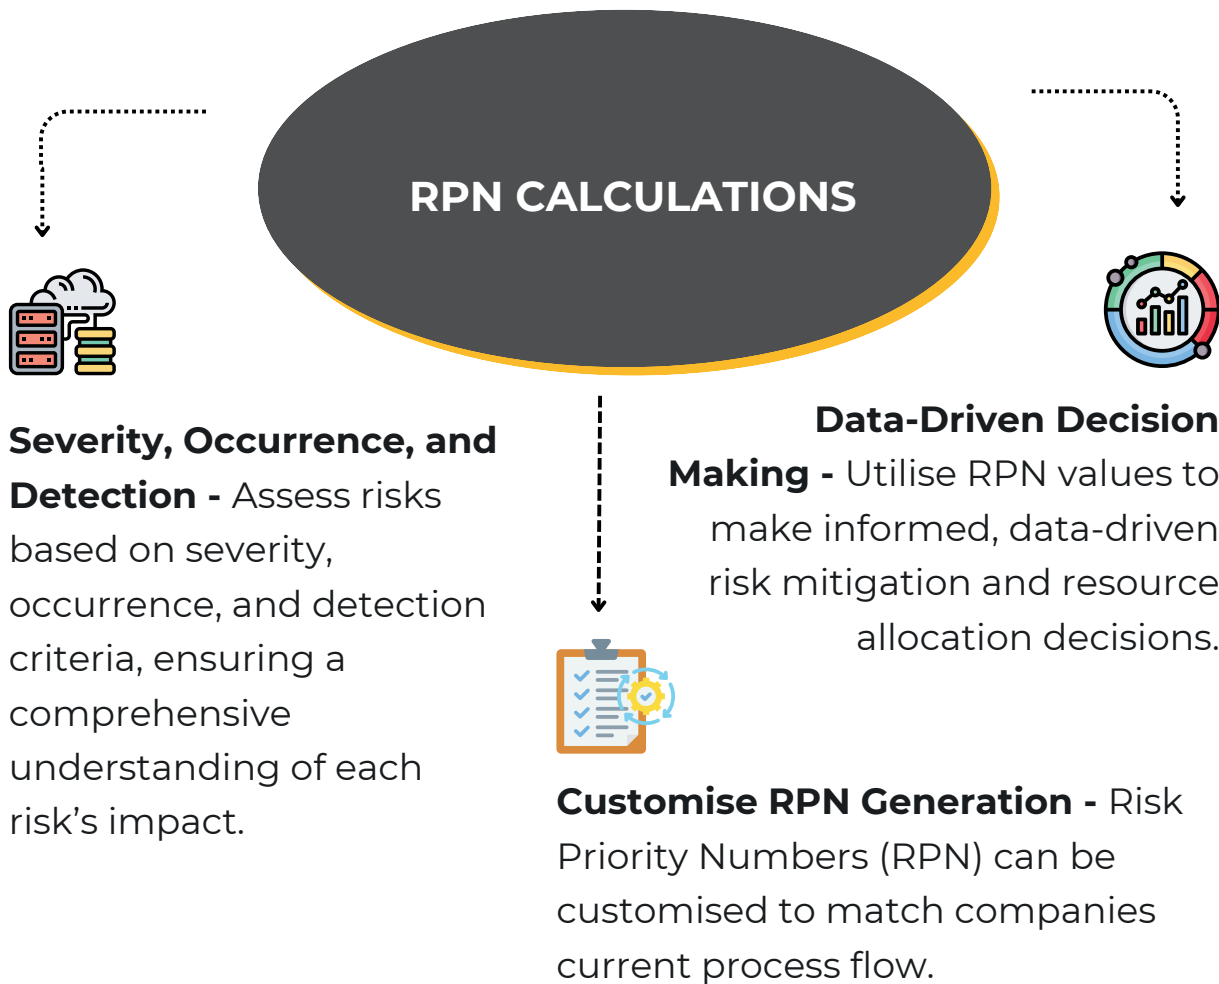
RPN CALCULATIONS

Severity, Occurrence, and Detection - Assess risks based on severity, occurrence, and detection criteria, ensuring a comprehensive understanding of each risk’s impact.

Data-Driven Decision Making - Utilise RPN values to make informed, data-driven risk mitigation and resource allocation decisions.

Customise RPN Generation - Risk Priority Numbers (RPN) can be customised to match companies current process flow.